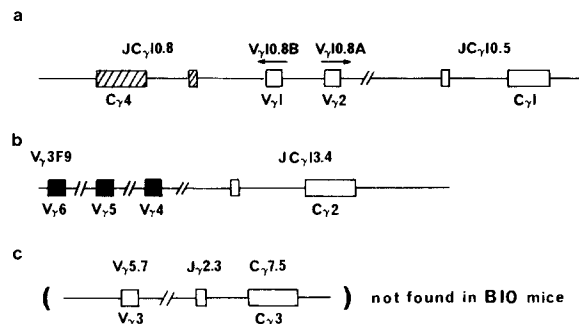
a

JC$\gamma$10.8

V$\gamma$10.8B

V$\gamma$10.8A

JC$\gamma$10.5

C$\gamma$4

V$\gamma$1

V$\gamma$2

C$\gamma$1

b

V$\gamma$3F9

JC$\gamma$13.4

V$\gamma$6

V$\gamma$5

V$\gamma$4

C$\gamma$2

c

V$\gamma$5.7

J$\gamma$2.3

C$\gamma$7.5

( V$\gamma$3 C$\gamma$3 ) not found in B10 mice